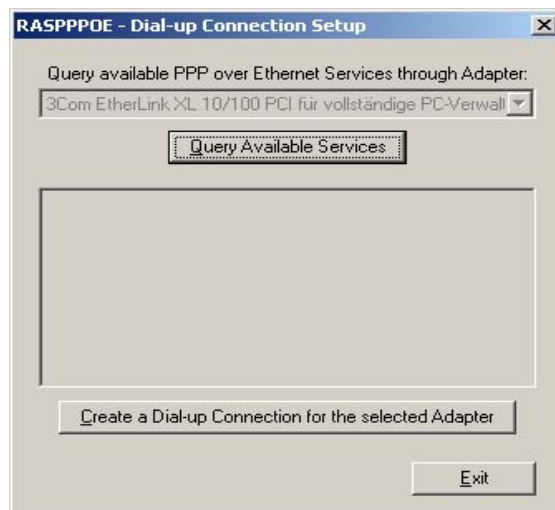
RASPPPOE - Dial-up Connection Setup

×

Query available PPP over Ethernet Services through Adapter:

3Com EtherLink XL 10/100 PCI für vollständige PC-Verwall

Query Available Services

Create a Dial-up Connection for the selected Adapter

Exit